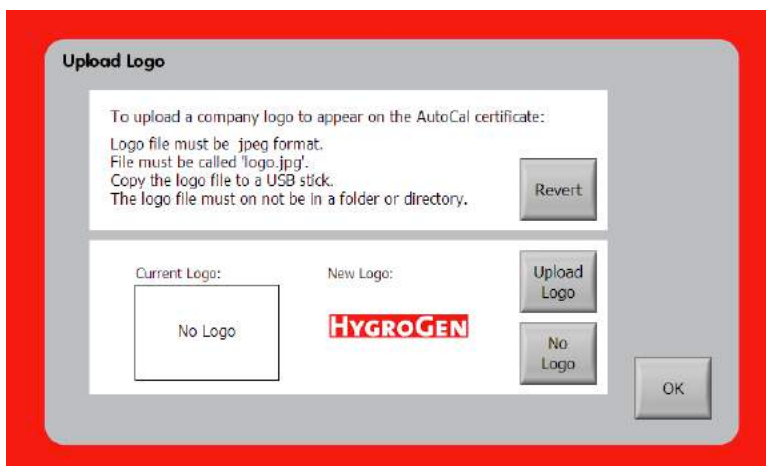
Upload Logo

To upload a company logo to appear on the AutoCal certificate:

Logo file must be jpeg format.
File must be called 'logo.jpg'.
Copy the logo file to a USB stick.
The logo file must on not be in a folder or directory.

Revert

Current Logo:

No Logo

New Logo:

HYGROGEN

Upload Logo

No Logo

OK